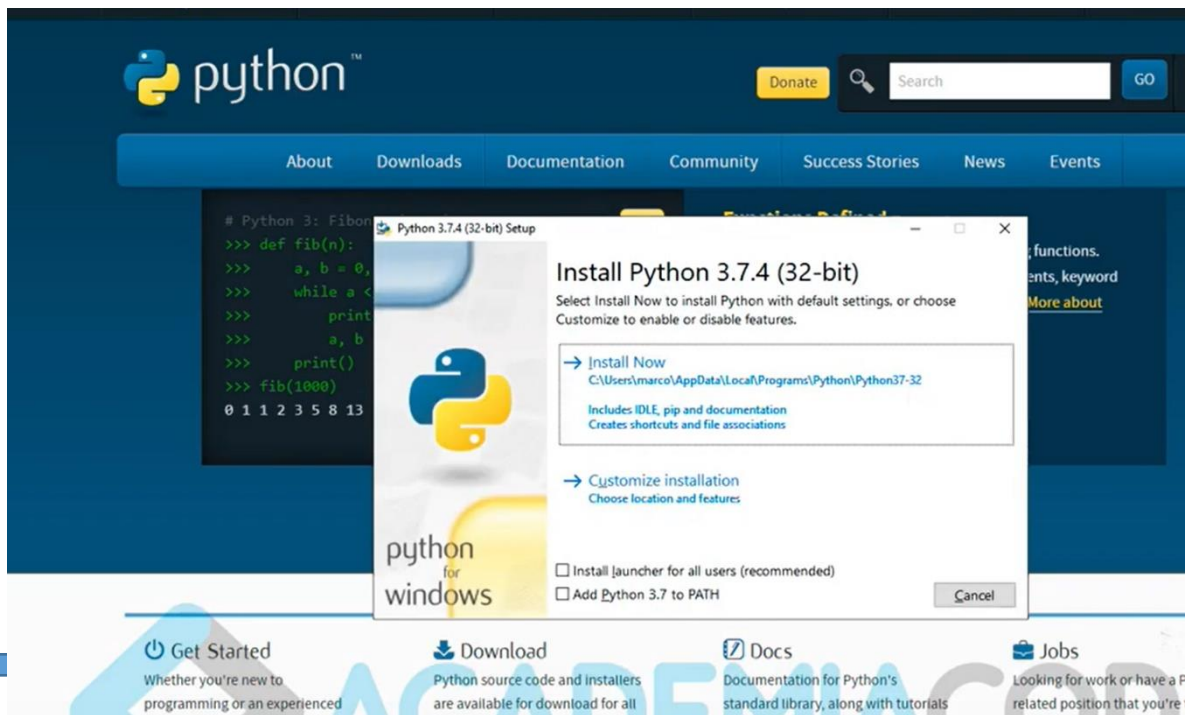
python™

Donate

Search

GO

About Downloads Documentation Community Success Stories News Events

# Python 3: Fibon
>>> def fib(n):
>>> a, b = 0,
>>> while a <
>>> print
>>> a, b
>>> print()
>>> fib(1000)
0 1 1 2 3 5 8 13

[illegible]
functions.
ents, keyword
More about

Python 3.7.4 (32-bit) Setup

Install Python 3.7.4 (32-bit)

Select Install Now to install Python with default settings, or choose Customize to enable or disable features.

→ Install Now
C:\Users\marco\AppData\Local\Programs\Python\Python37-32

Includes IDLE, pip and documentation
Creates shortcuts and file associations

→ Customize installation
Choose location and features

python for windows

Install launcher for all users (recommended)

Add Python 3.7 to PATH

Cancel

Get Started
Whether you're new to programming or an experienced

Download
Python source code and installers are available for download for all

Docs
Documentation for Python's standard library, along with tutorials

Jobs
Looking for work or have a P related position that you're

ACADEMIA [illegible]